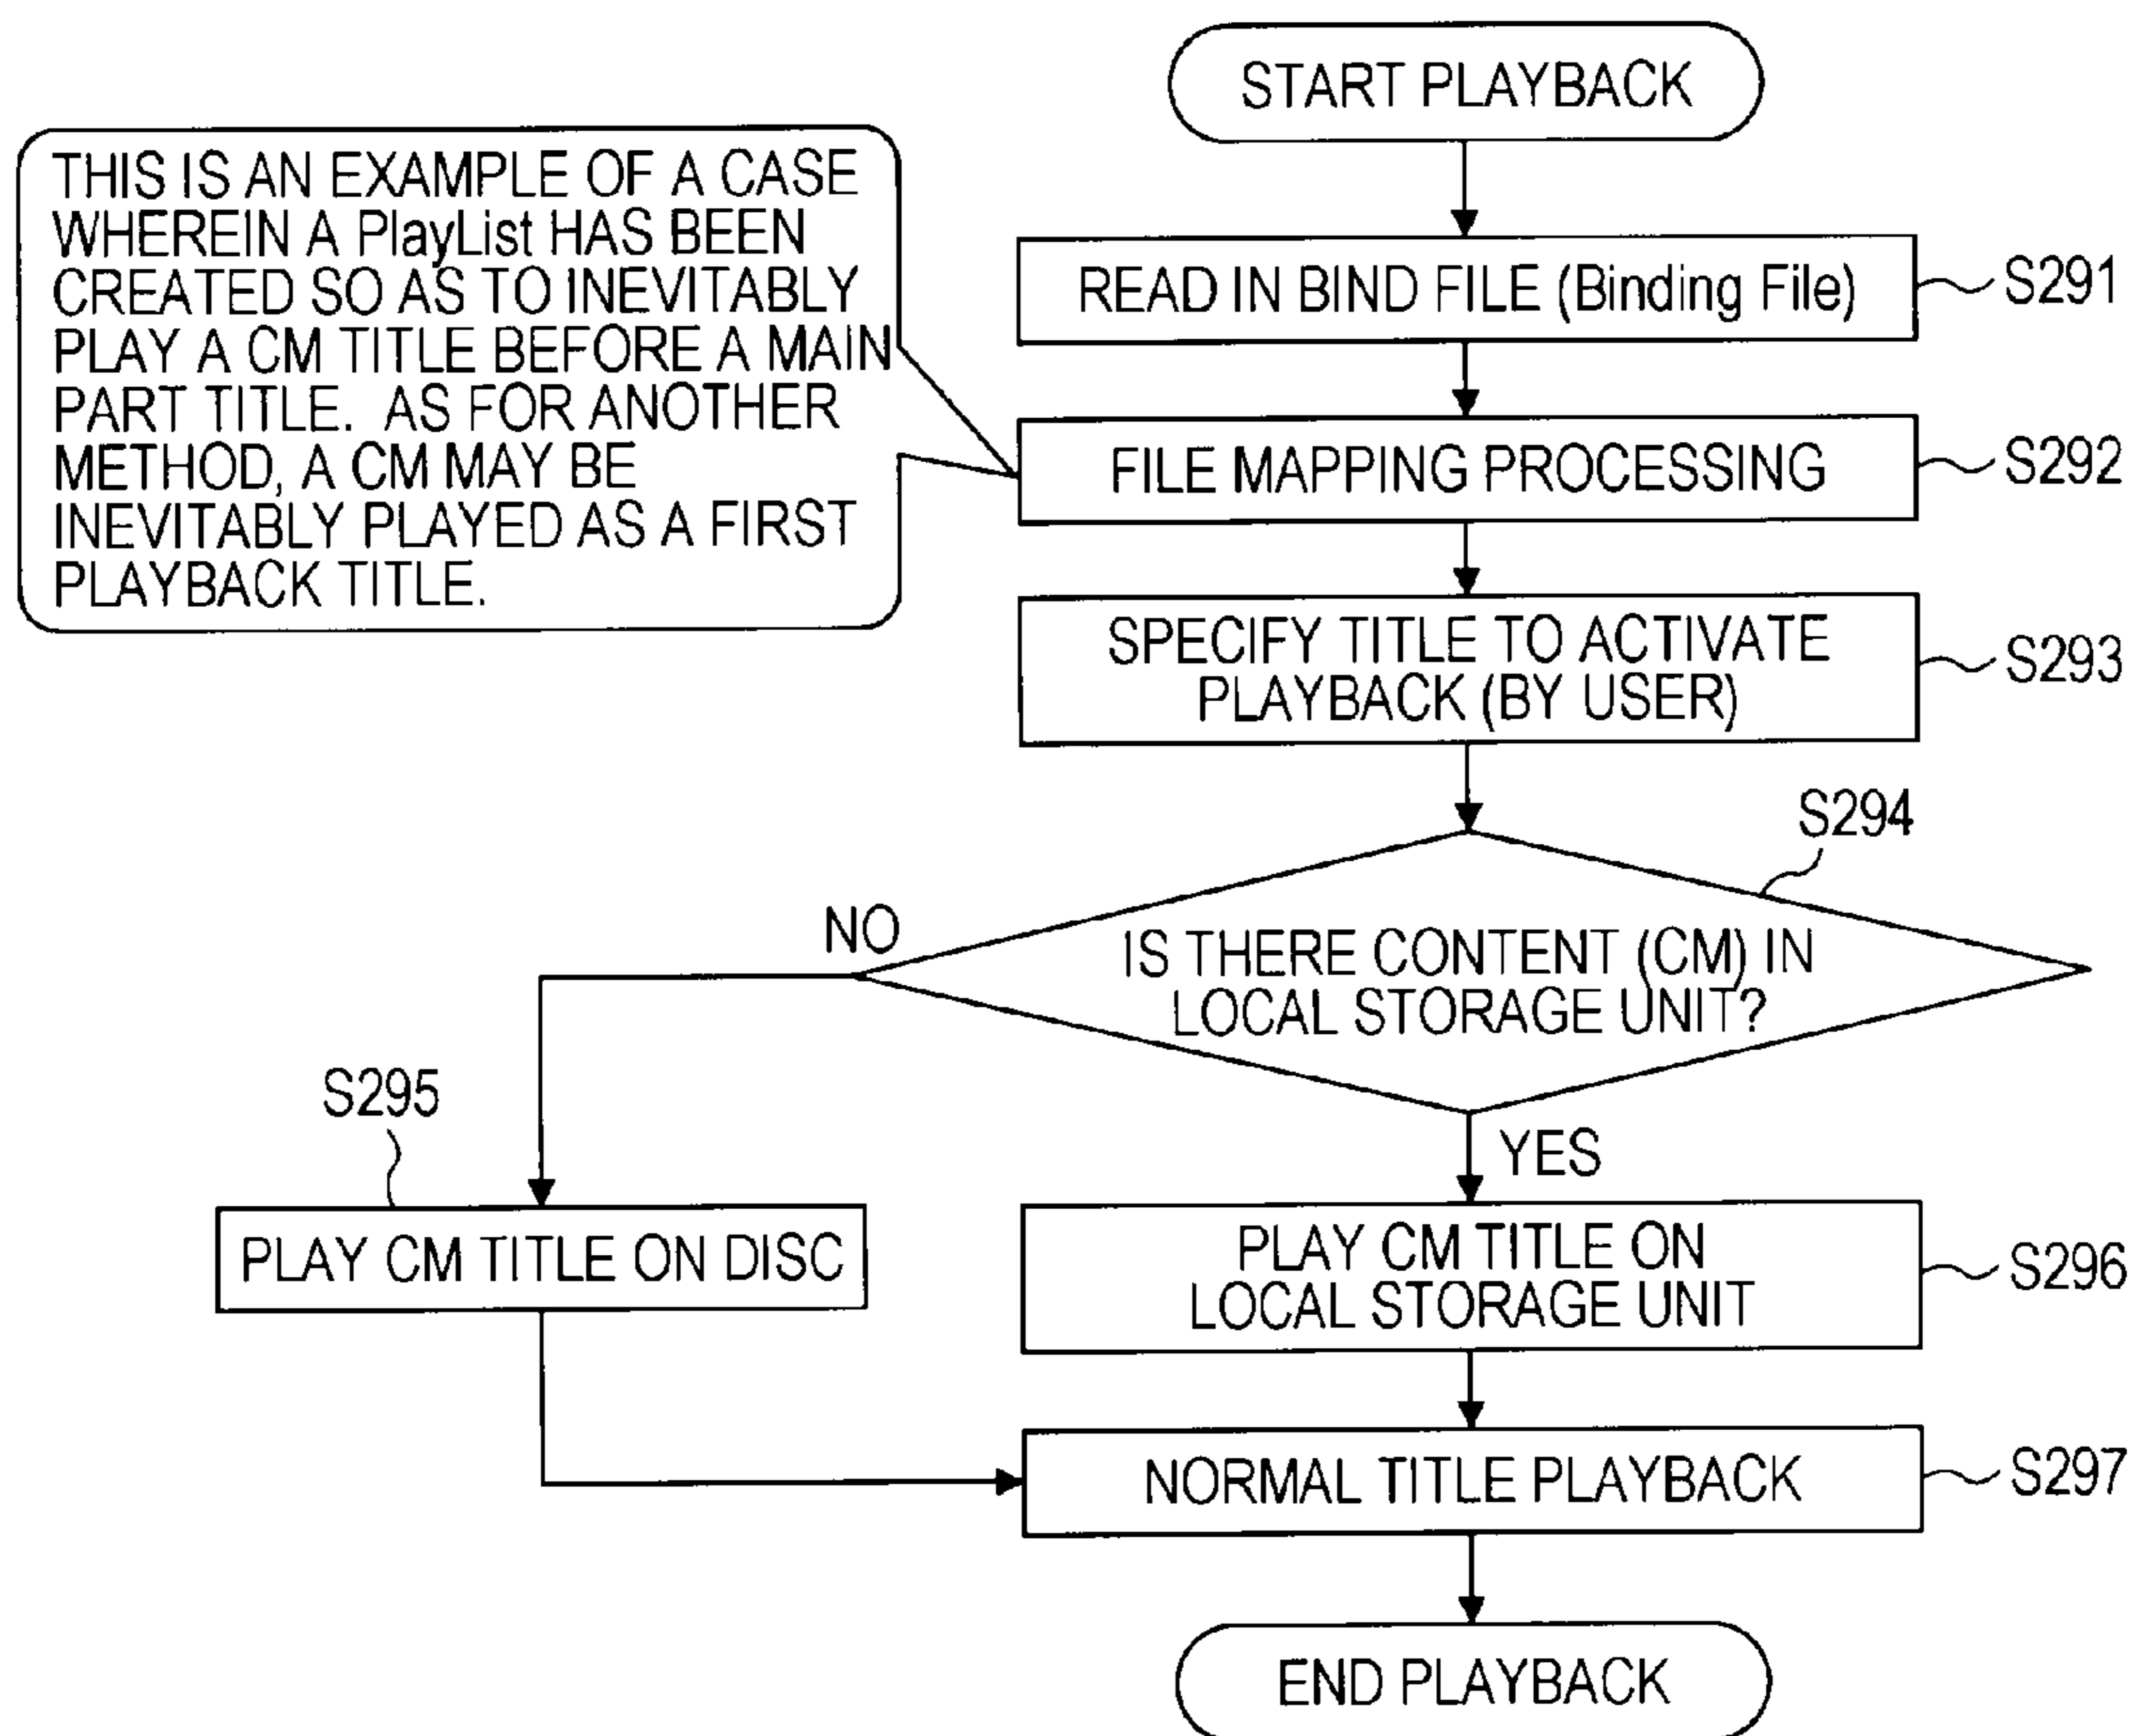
START PLAYBACK

THIS IS AN EXAMPLE OF A CASE WHEREIN A PlayList HAS BEEN CREATED SO AS TO INEVITABLY PLAY A CM TITLE BEFORE A MAIN PART TITLE. AS FOR ANOTHER METHOD, A CM MAY BE INEVITABLY PLAYED AS A FIRST PLAYBACK TITLE.

READ IN BIND FILE (Binding File)
S291

FILE MAPPING PROCESSING
S292

SPECIFY TITLE TO ACTIVATE PLAYBACK (BY USER)
S293

S294
IS THERE CONTENT (CM) IN LOCAL STORAGE UNIT?

NO

YES

S295
PLAY CM TITLE ON DISC

PLAY CM TITLE ON LOCAL STORAGE UNIT
S296

NORMAL TITLE PLAYBACK
S297

END PLAYBACK